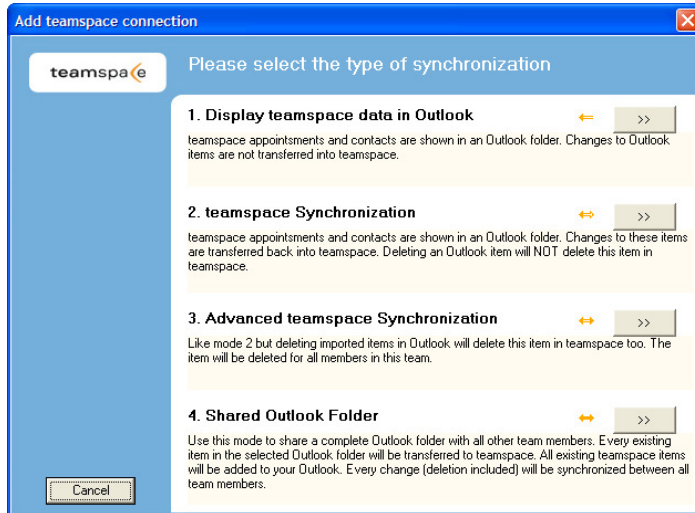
Add teamspace connection

teamspace

Please select the type of synchronization

1. Display teamspace data in Outlook

>>

teamspace appointments and contacts are shown in an Outlook folder. Changes to Outlook items are not transferred into teamspace.

2. teamspace Synchronization

>>

teamspace appointments and contacts are shown in an Outlook folder. Changes to these items are transferred back into teamspace. Deleting an Outlook item will NOT delete this item in teamspace.

3. Advanced teamspace Synchronization

>>

Like mode 2 but deleting imported items in Outlook will delete this item in teamspace too. The item will be deleted for all members in this team.

4. Shared Outlook Folder

>>

Use this mode to share a complete Outlook folder with all other team members. Every existing item in the selected Outlook folder will be transferred to teamspace. All existing teamspace items will be added to your Outlook. Every change (deletion included) will be synchronized between all team members.

Cancel